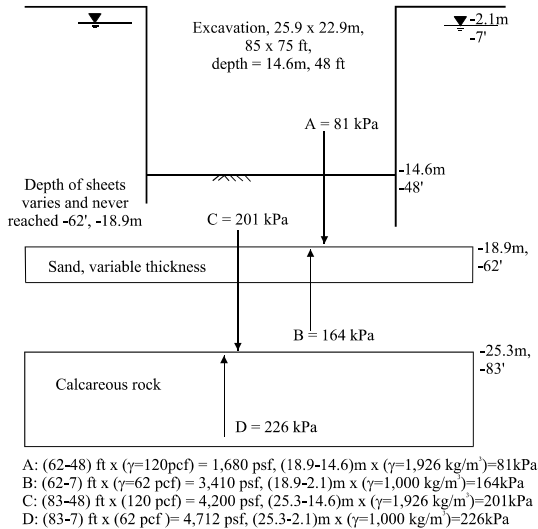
Excavation, 25.9 x 22.9m, 85 x 75 ft, depth = 14.6m, 48 ft

-2.1m
-7'

A = 81 kPa

-14.6m
-48'

Depth of sheets varies and never reached -62', -18.9m

C = 201 kPa

-18.9m,
-62'

Sand, variable thickness

B = 164 kPa

-25.3m,
-83'

Calcareous rock

D = 226 kPa

A: (62-48) ft x ($\gamma$=120pcf) = 1,680 psf, (18.9-14.6)m x ($\gamma$=1,926 kg/m$^3$)=81kPa
B: (62-7) ft x ($\gamma$=62 pcf) = 3,410 psf, (18.9-2.1)m x ($\gamma$=1,000 kg/m$^3$)=164kPa
C: (83-48) ft x (120 pcf) = 4,200 psf, (25.3-14.6)m x ($\gamma$=1,926 kg/m$^3$)=201kPa
D: (83-7) ft x (62 pcf ) = 4,712 psf, (25.3-2.1)m x ($\gamma$=1,000 kg/m$^3$)=226kPa